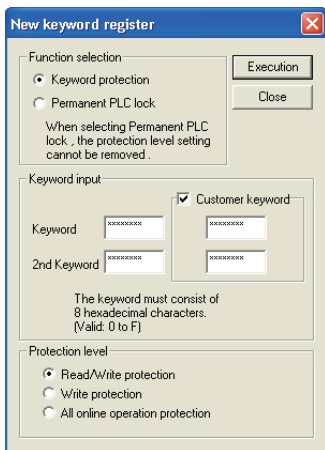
New keyword register

Function selection

Keyword protection

Permanent PLC lock

When selecting Permanent PLC lock , the protection level setting cannot be removed .

Execution

Close

Keyword input

Customer keyword

Keyword ********

2nd Keyword ********

********

********

The keyword must consist of 8 hexadecimal characters. (Valid: 0 to F)

Protection level

Read/Write protection

Write protection

All online operation protection